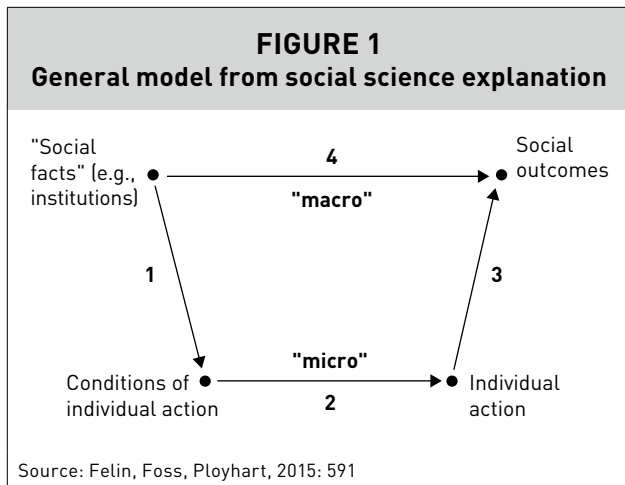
FIGURE 1
General model from social science explanation

"Social facts" (e.g., institutions)

4

"macro"

Social outcomes

1

3

"micro"

Conditions of individual action

2

Individual action

Source: Felin, Foss, Ployhart, 2015: 591